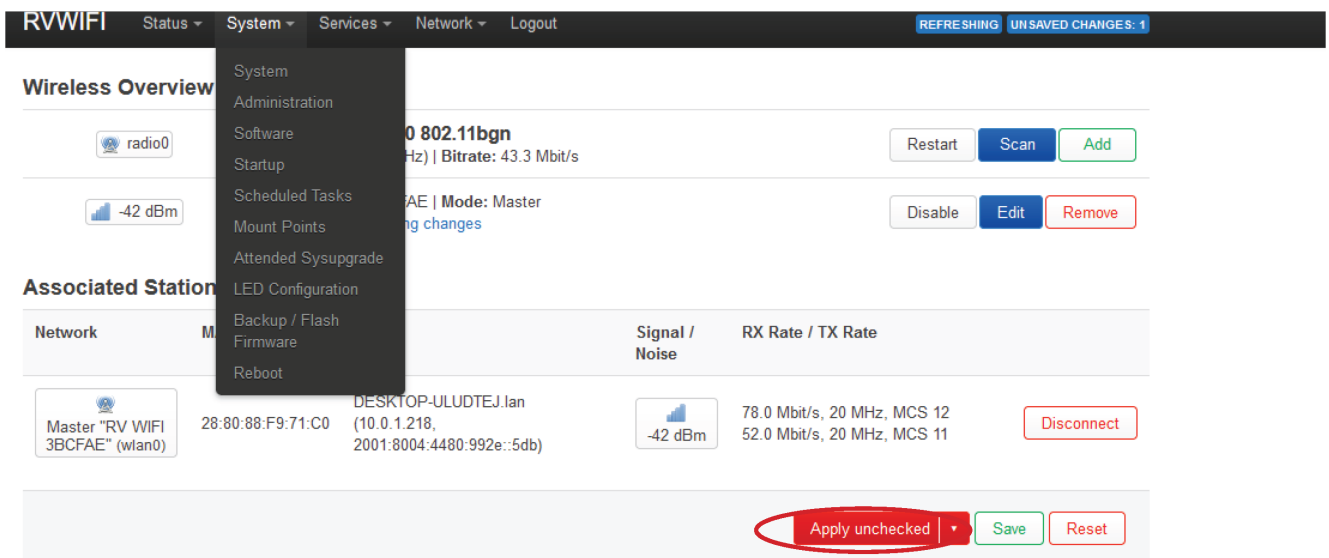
RVWIFI Status ▾ System ▾ Services ▾ Network ▾ Logout REFRESHING UNSAVED CHANGES: 1

System
Administration
Software
Startup
Scheduled Tasks
Mount Points
Attended Sysupgrade
LED Configuration
Backup / Flash Firmware
Reboot

Wireless Overview

radio0 0 802.11bgn
Hz) | Bitrate: 43.3 Mbit/s
Restart Scan Add

-42 dBm FAE | Mode: Master
ng changes
Disable Edit Remove

Associated Station

| Network | Ma | | Signal / Noise | RX Rate / TX Rate | |
|---|---|---|---|---|---|
| Master "RV WIFI 3BCFAE" (wlan0) | 28:80:88:F9:71:C0 | DESKTOP-ULUDTEJ.lan (10.0.1.218, 2001:8004:4480:992e::5db) | -42 dBm | 78.0 Mbit/s, 20 MHz, MCS 12 52.0 Mbit/s, 20 MHz, MCS 11 | Disconnect |

Apply unchecked ▾ Save Reset